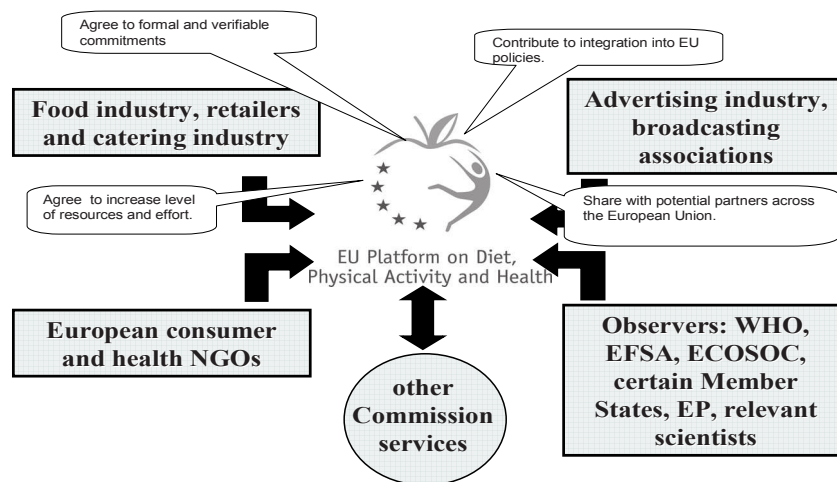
Agree to formal and verifiable commitments

Contribute to integration into EU policies.

Food industry, retailers and catering industry

Advertising industry, broadcasting associations

Agree to increase level of resources and effort.

Share with potential partners across the European Union.

EU Platform on Diet, Physical Activity and Health

European consumer and health NGOs

other Commission services

Observers: WHO, EFSA, ECOSOC, certain Member States, EP, relevant scientists